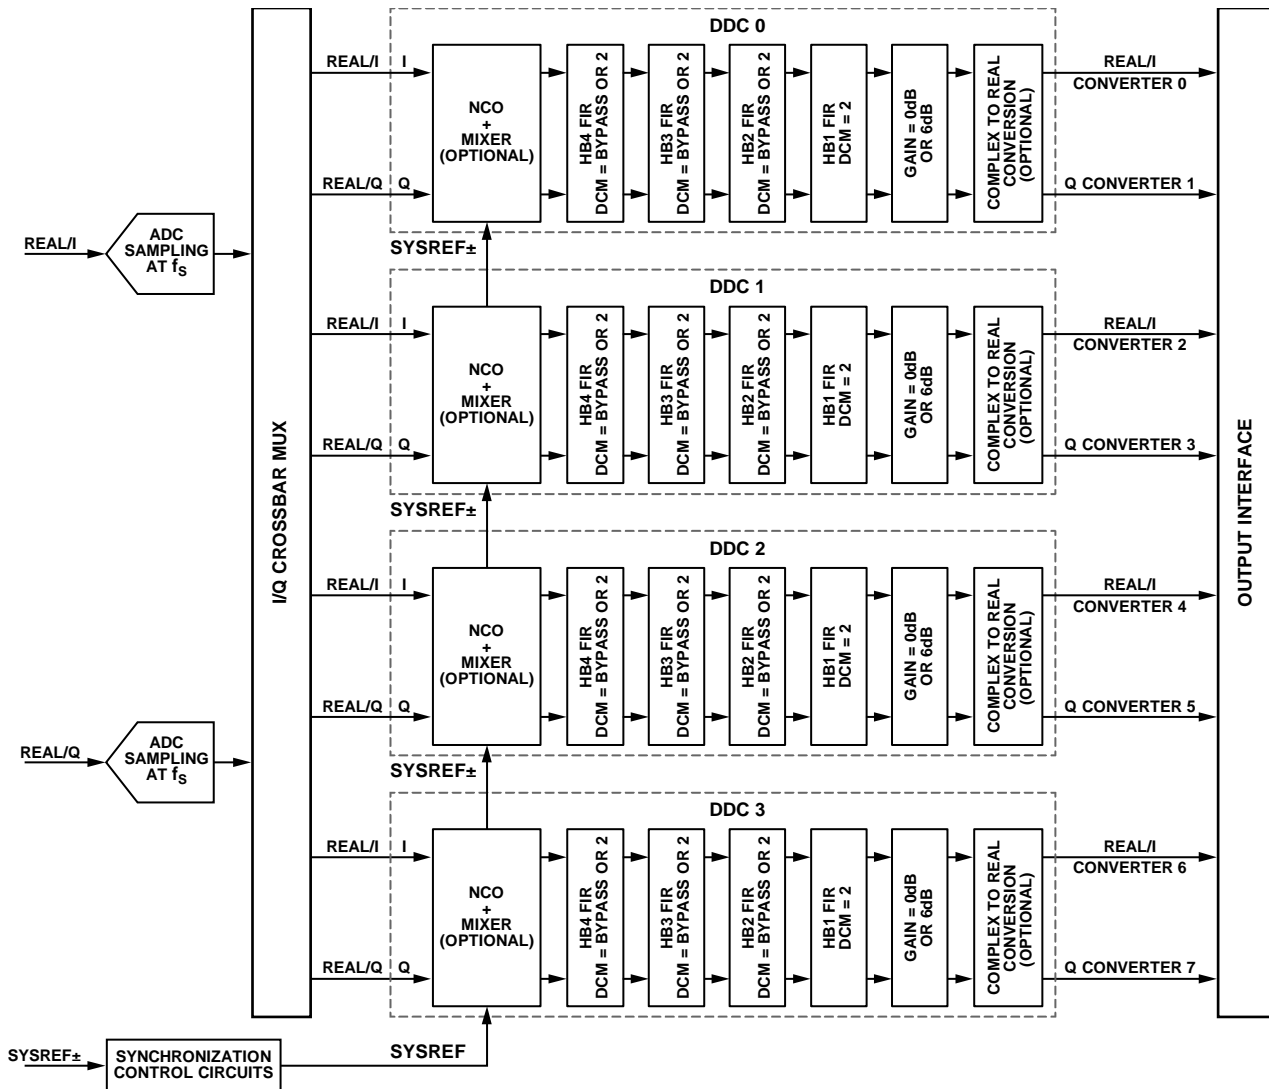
REAL/I

ADC SAMPLING AT $f_S$

REAL/Q

ADC SAMPLING AT $f_S$

SYSREF±

SYNCHRONIZATION CONTROL CIRCUITS

I/Q CROSSBAR MUX

DDC 0

REAL/I I

REAL/Q Q

NCO + MIXER (OPTIONAL)

HB4 FIR DCM = BYPASS OR 2

HB3 FIR DCM = BYPASS OR 2

HB2 FIR DCM = BYPASS OR 2

HB1 FIR DCM = 2

GAIN = 0dB OR 6dB

COMPLEX TO REAL CONVERSION (OPTIONAL)

REAL/I CONVERTER 0

Q CONVERTER 1

SYSREF±

DDC 1

REAL/I I

REAL/Q Q

NCO + MIXER (OPTIONAL)

HB4 FIR DCM = BYPASS OR 2

HB3 FIR DCM = BYPASS OR 2

HB2 FIR DCM = BYPASS OR 2

HB1 FIR DCM = 2

GAIN = 0dB OR 6dB

COMPLEX TO REAL CONVERSION (OPTIONAL)

REAL/I CONVERTER 2

Q CONVERTER 3

SYSREF±

DDC 2

REAL/I I

REAL/Q Q

NCO + MIXER (OPTIONAL)

HB4 FIR DCM = BYPASS OR 2

HB3 FIR DCM = BYPASS OR 2

HB2 FIR DCM = BYPASS OR 2

HB1 FIR DCM = 2

GAIN = 0dB OR 6dB

COMPLEX TO REAL CONVERSION (OPTIONAL)

REAL/I CONVERTER 4

Q CONVERTER 5

SYSREF±

DDC 3

REAL/I I

REAL/Q Q

NCO + MIXER (OPTIONAL)

HB4 FIR DCM = BYPASS OR 2

HB3 FIR DCM = BYPASS OR 2

HB2 FIR DCM = BYPASS OR 2

HB1 FIR DCM = 2

GAIN = 0dB OR 6dB

COMPLEX TO REAL CONVERSION (OPTIONAL)

REAL/I CONVERTER 6

Q CONVERTER 7

SYSREF

OUTPUT INTERFACE